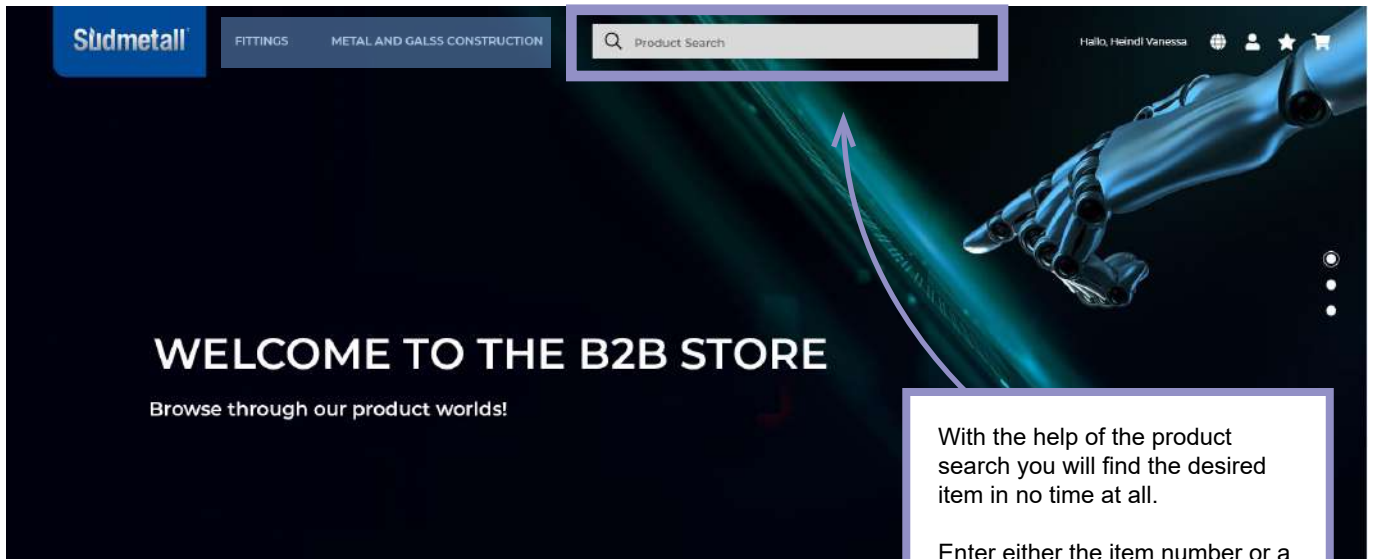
Südmetall

FITTINGS

METAL AND GALSS CONSTRUCTION

Product Search

Hallo, Heindl Vanessa

WELCOME TO THE B2B STORE

Browse through our product worlds!

With the help of the product search you will find the desired item in no time at all.

Enter either the item number or a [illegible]